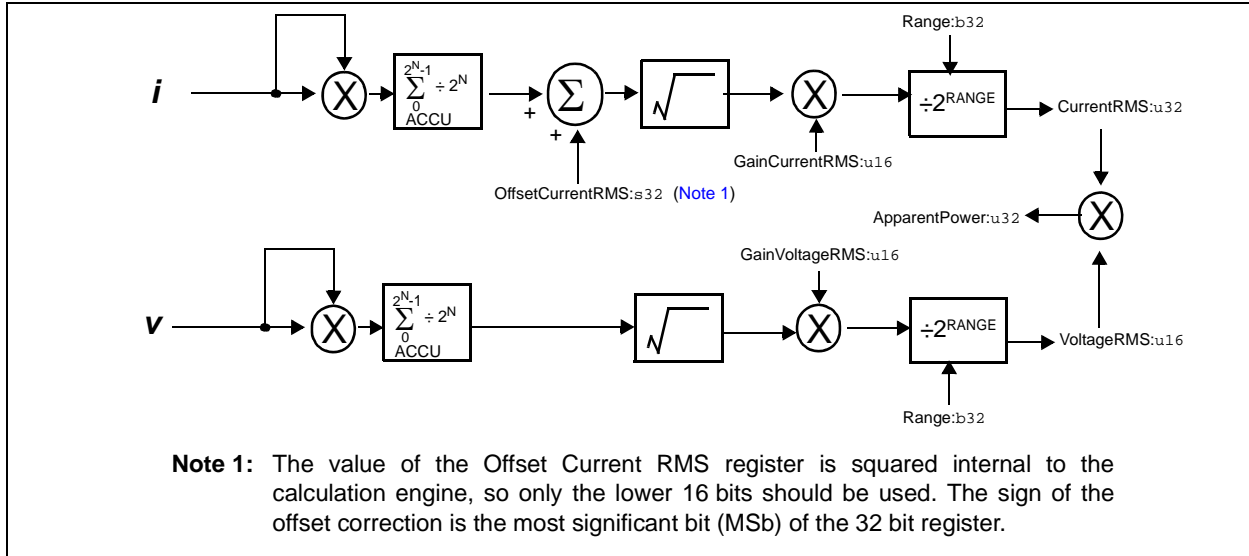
Range:b32

$i$

$\sum_{0}^{2^N-1} \div 2^N$
ACCU

+

+

$\Sigma$

$\sqrt{}$

X

X

$\div 2^{RANGE}$

CurrentRMS:u32

GainCurrentRMS:u16

OffsetCurrentRMS:s32 (Note 1)

ApparentPower:u32

X

GainVoltageRMS:u16

$v$

X

$\sum_{0}^{2^N-1} \div 2^N$
ACCU

$\sqrt{}$

X

$\div 2^{RANGE}$

VoltageRMS:u16

Range:b32

**Note 1:** The value of the Offset Current RMS register is squared internal to the calculation engine, so only the lower 16 bits should be used. The sign of the offset correction is the most significant bit (MSb) of the 32 bit register.